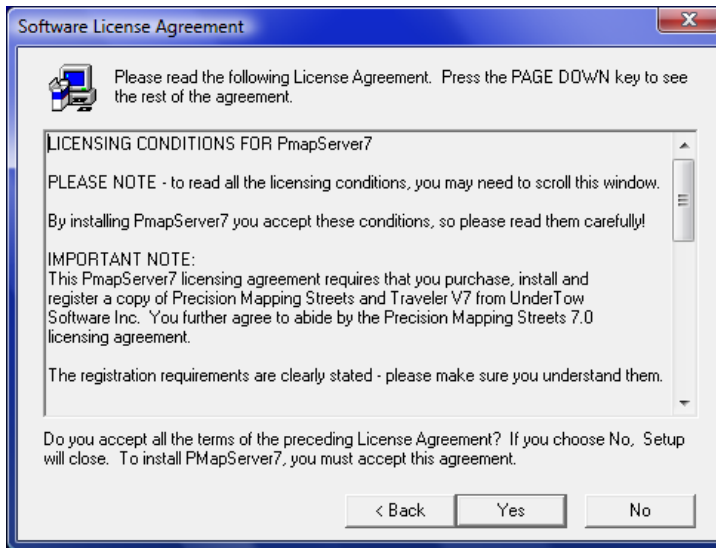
Software License Agreement

Please read the following License Agreement. Press the PAGE DOWN key to see the rest of the agreement.

LICENSING CONDITIONS FOR PmapServer7

PLEASE NOTE - to read all the licensing conditions, you may need to scroll this window.

By installing PmapServer7 you accept these conditions, so please read them carefully!

IMPORTANT NOTE:
This PmapServer7 licensing agreement requires that you purchase, install and register a copy of Precision Mapping Streets and Traveler V7 from UnderTow Software Inc. You further agree to abide by the Precision Mapping Streets 7.0 licensing agreement.

The registration requirements are clearly stated - please make sure you understand them.

Do you accept all the terms of the preceding License Agreement? If you choose No, Setup will close. To install PMapServer7, you must accept this agreement.

< Back
Yes
No